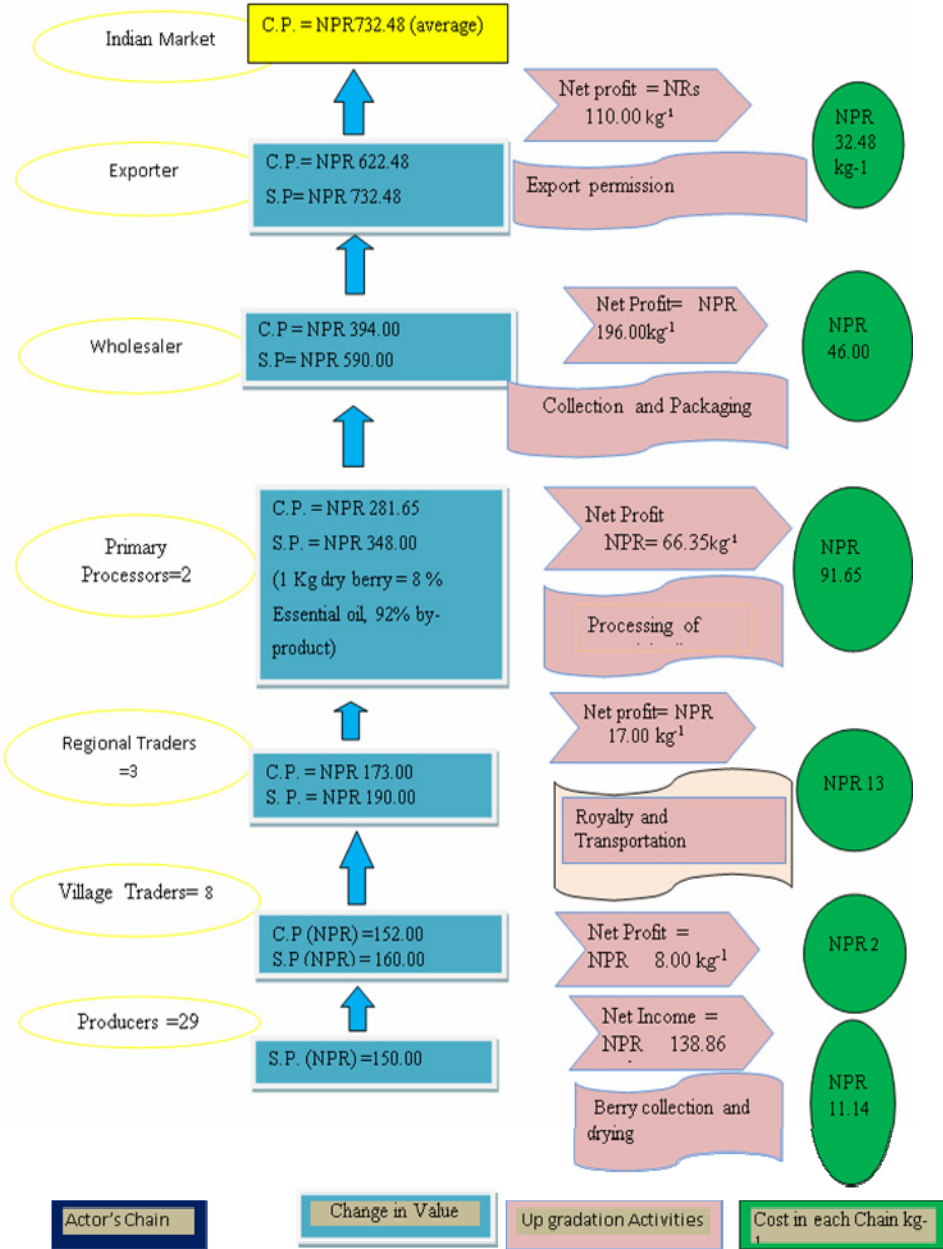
Indian Market

C.P. = NPR732.48 (average)

Exporter

C.P. = NPR 622.48
S.P = NPR 732.48

Net profit = NRs 110.00 kg$^{-1}$

Export permission

NPR 32.48 kg-1

Wholesaler

C.P = NPR 394.00
S.P= NPR 590.00

Net Profit= NPR 196.00kg$^{-1}$

Collection and Packaging

NPR 46.00

Primary Processors=2

C.P. = NPR 281.65
S.P. = NPR 348.00
(1 Kg dry berry = 8 % Essential oil, 92% by-product)

Net Profit NPR= 66.35kg$^{-1}$

Processing of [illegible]

NPR 91.65

Regional Traders =3

C.P. = NPR 173.00
S. P. = NPR 190.00

Net profit= NPR 17.00 kg$^{-1}$

Royalty and Transportation

NPR 13

Village Traders= 8

C.P (NPR) =152.00
S.P (NPR) = 160.00

Net Profit = NPR 8.00 kg$^{-1}$

NPR 2

Producers =29

S.P. (NPR) =150.00

Net Income = NPR 138.86

Berry collection and drying

NPR 11.14

Actor's Chain

Change in Value

Up gradation Activities

Cost in each Chain kg-1